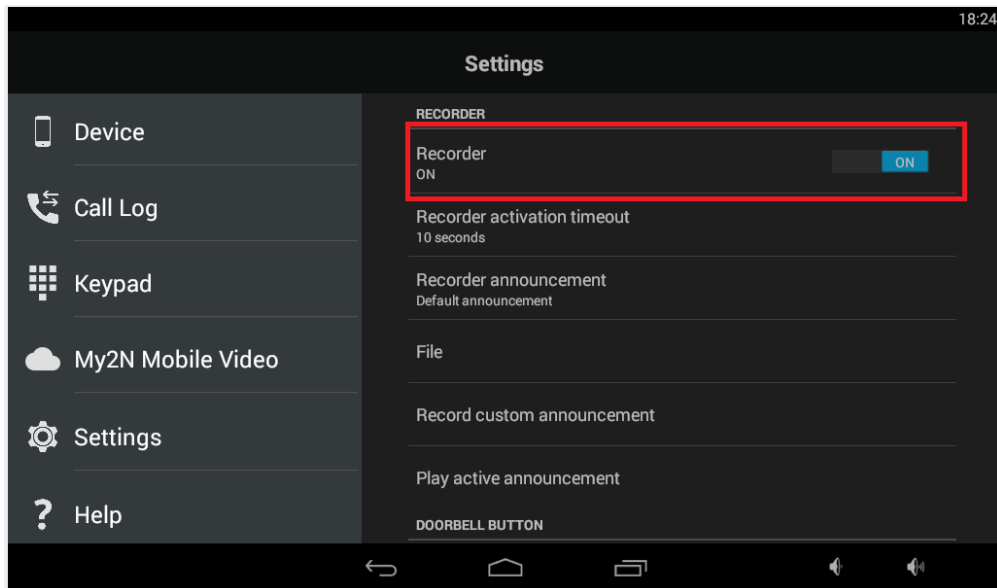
18:24

Settings

Device

Call Log

Keypad

My2N Mobile Video

Settings

Help

RECORDER

Recorder
ON

ON

Recorder activation timeout
10 seconds

Recorder announcement
Default announcement

File

Record custom announcement

Play active announcement

DOORBELL BUTTON